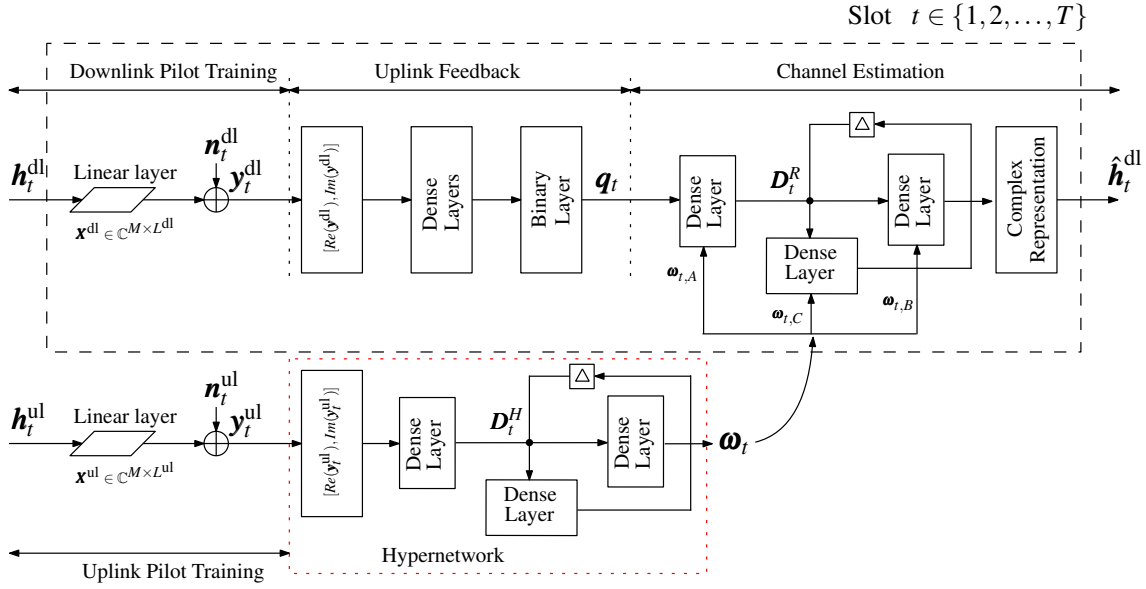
Slot $t \in \{1,2,\ldots,T\}$

Downlink Pilot Training

Uplink Feedback

Channel Estimation

$\boldsymbol{h}_t^{\text{dl}}$

Linear layer

$\boldsymbol{x}^{\text{dl}} \in \mathbb{C}^{M\times L^{\text{dl}}}$

$\boldsymbol{n}_t^{\text{dl}}$

$\boldsymbol{y}_t^{\text{dl}}$

$[Re(\boldsymbol{y}^{\text{dl}}), Im(\boldsymbol{y}^{\text{dl}})]$

Dense Layers

Binary Layer

$\boldsymbol{q}_t$

Dense Layer

$\boldsymbol{D}_t^R$

$\triangle$

Dense Layer

Dense Layer

Complex Representation

$\hat{\boldsymbol{h}}_t^{\text{dl}}$

$\boldsymbol{\omega}_{t,A}$

$\boldsymbol{\omega}_{t,C}$

$\boldsymbol{\omega}_{t,B}$

$\boldsymbol{h}_t^{\text{ul}}$

Linear layer

$\boldsymbol{x}^{\text{ul}} \in \mathbb{C}^{M\times L^{\text{ul}}}$

$\boldsymbol{n}_t^{\text{ul}}$

$\boldsymbol{y}_t^{\text{ul}}$

$[Re(\boldsymbol{y}_T^{\text{ul}}), Im(\boldsymbol{y}_T^{\text{ul}})]$

Dense Layer

$\boldsymbol{D}_t^H$

$\triangle$

Dense Layer

Dense Layer

$\boldsymbol{\omega}_t$

Hypernetwork

Uplink Pilot Training